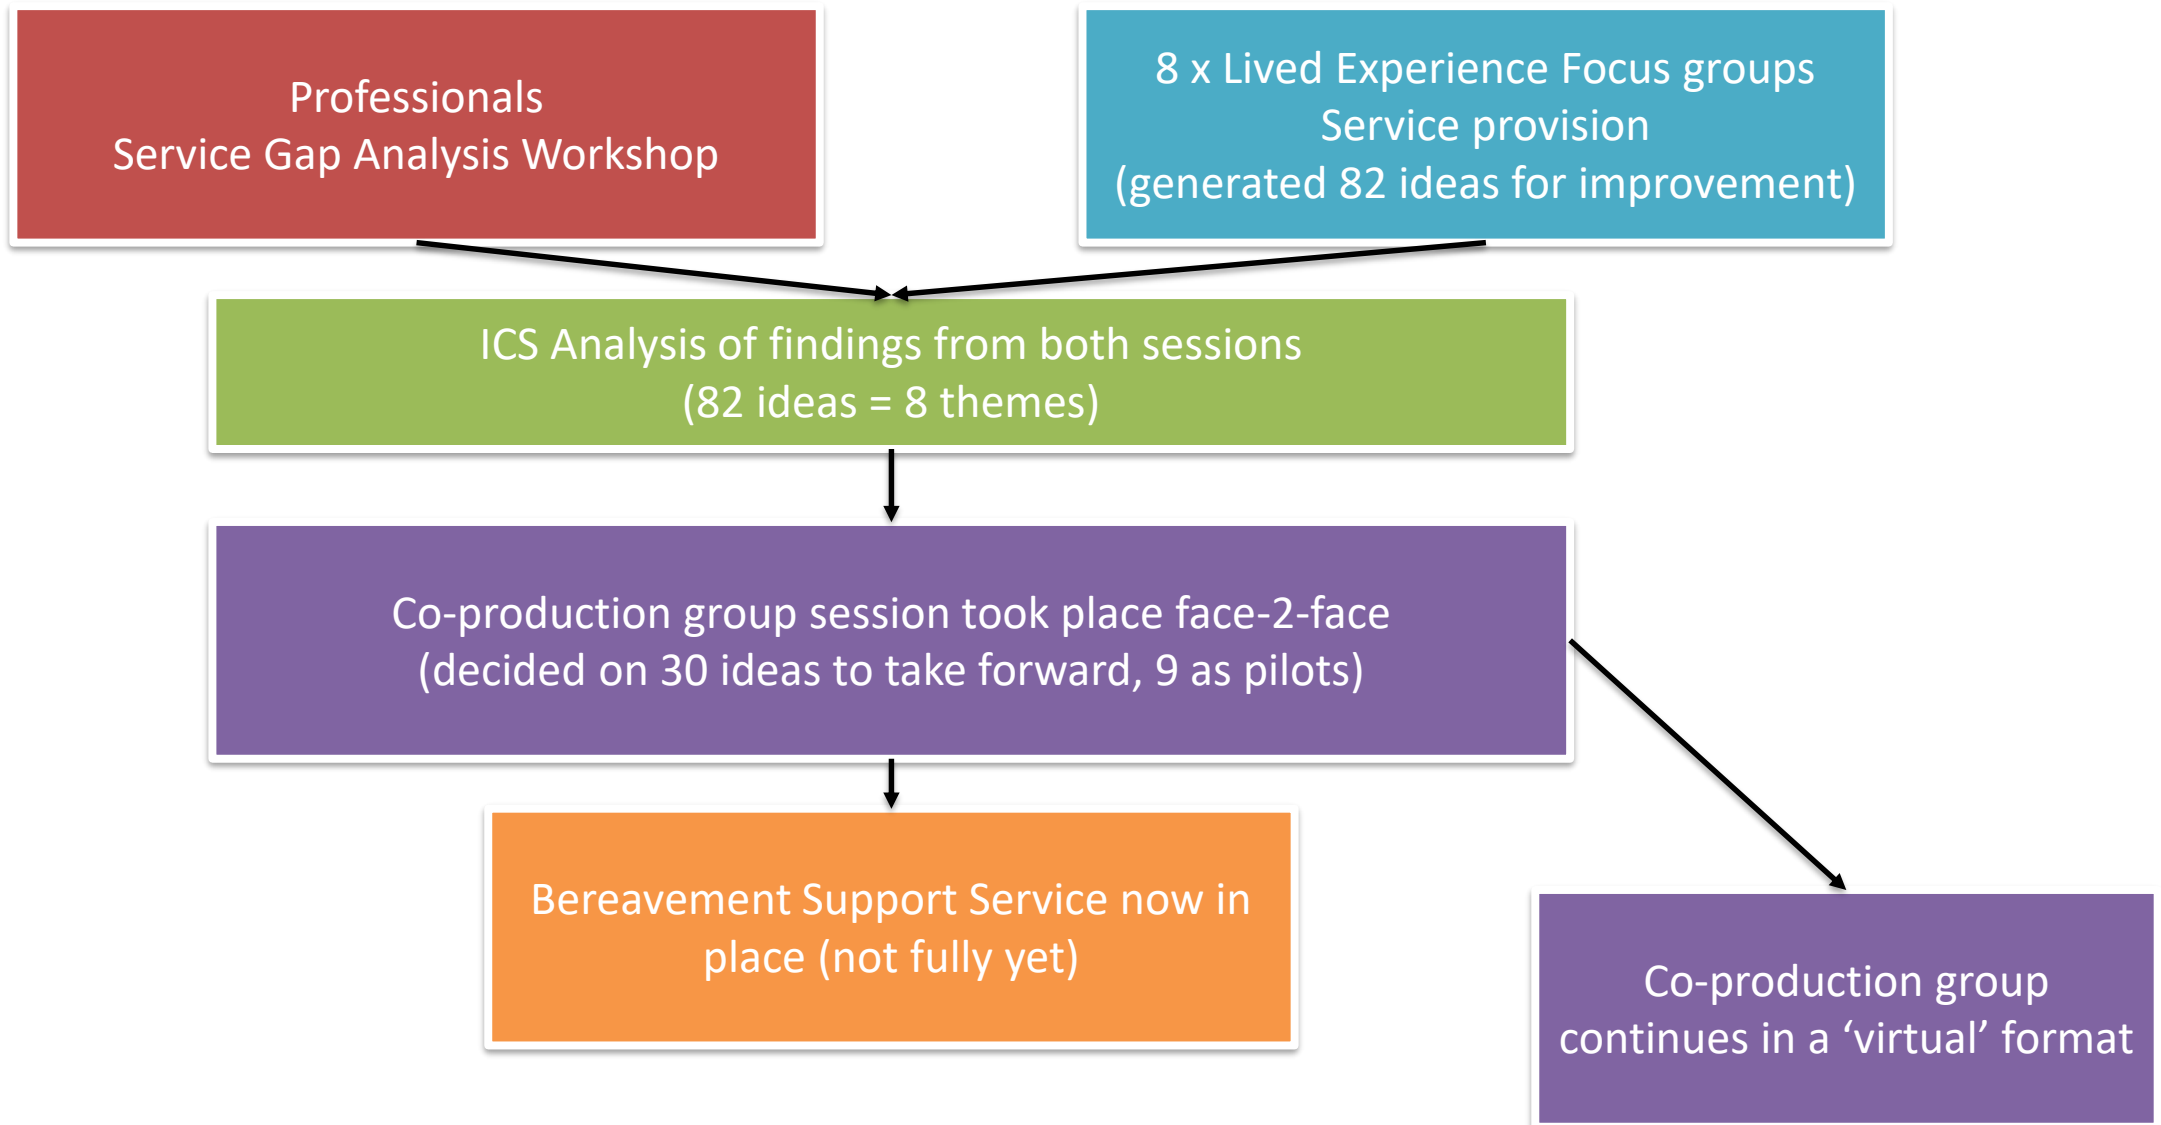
Professionals
Service Gap Analysis Workshop

8 x Lived Experience Focus groups
Service provision
(generated 82 ideas for improvement)

ICS Analysis of findings from both sessions
(82 ideas = 8 themes)

Co-production group session took place face-2-face
(decided on 30 ideas to take forward, 9 as pilots)

Bereavement Support Service now in place (not fully yet)

Co-production group continues in a ‘virtual’ format